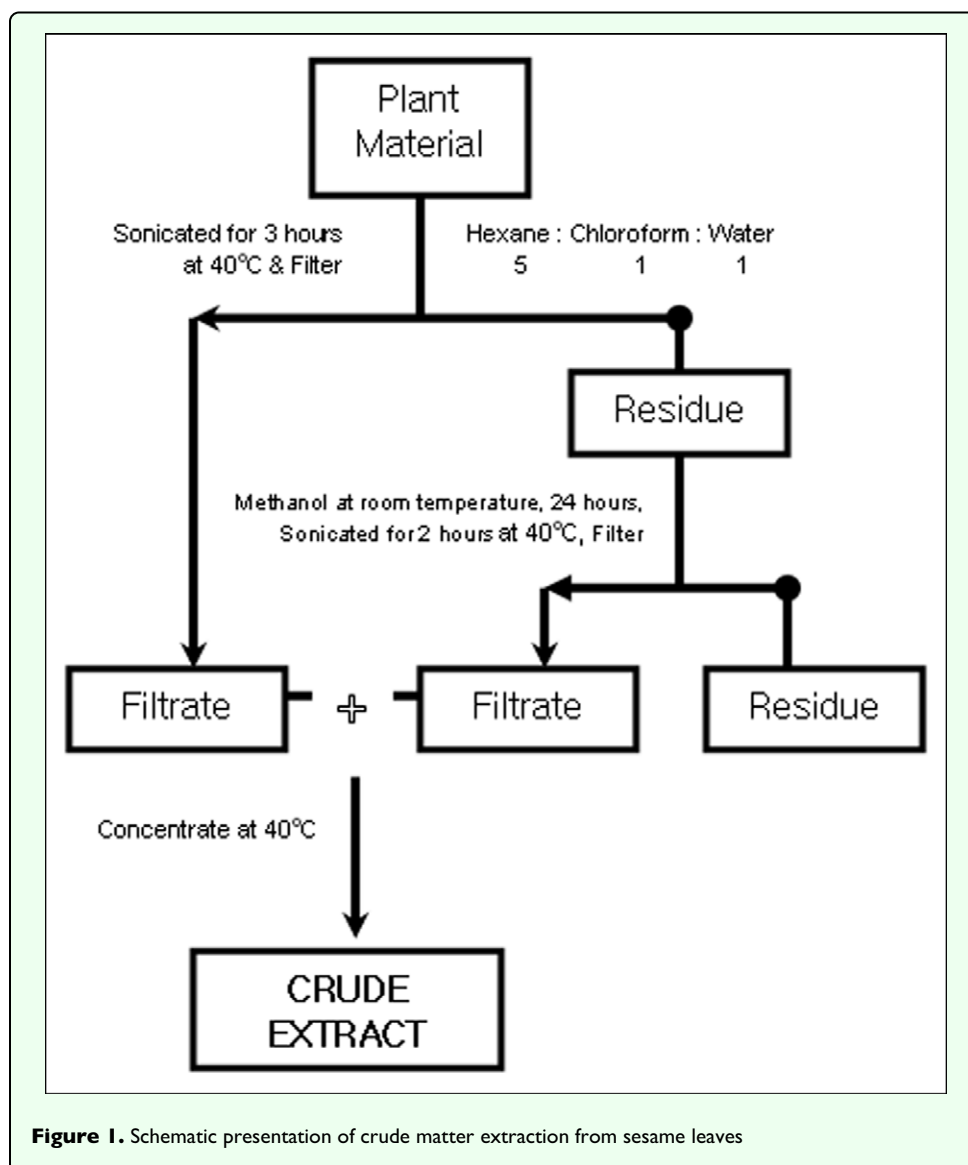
Plant Material

Sonicated for 3 hours at 40°C & Filter

Hexane : Chloroform : Water
5 1 1

Residue

Methanol at room temperature, 24 hours, Sonicated for 2 hours at 40°C, Filter

Filtrate + Filtrate

Residue

Concentrate at 40°C

CRUDE EXTRACT

**Figure 1.** Schematic presentation of crude matter extraction from sesame leaves